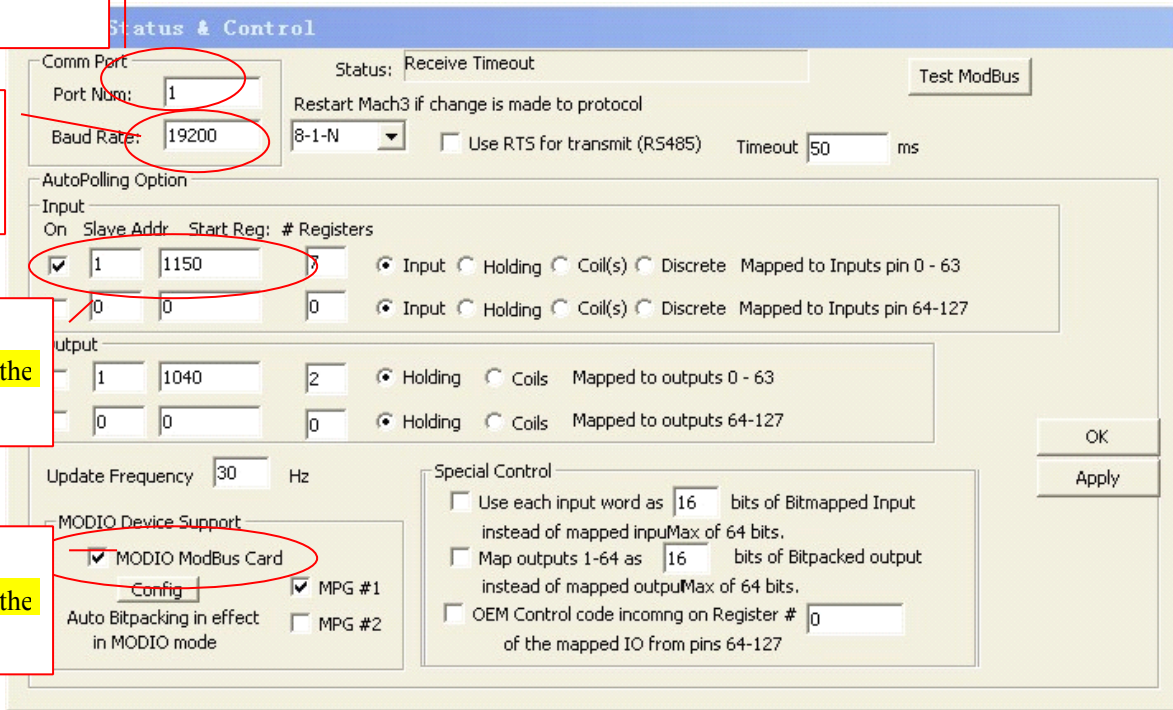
Status & Control

Comm Port
Port Num: 1
Baud Rate: 19200

Status: Receive Timeout

Test ModBus

Restart Mach3 if change is made to protocol
8-1-N
Use RTS for transmit (RS485)
Timeout 50 ms

AutoPolling Option
Input
On Slave Addr Start Reg: # Registers
1 1150 7 Input Holding Coil(s) Discrete Mapped to Inputs pin 0 - 63
0 0 0 Input Holding Coil(s) Discrete Mapped to Inputs pin 64-127

the

utput
1 1040 2 Holding Coils Mapped to outputs 0 - 63
0 0 0 Holding Coils Mapped to outputs 64-127

OK
Apply

Update Frequency 30 Hz

Special Control
Use each input word as 16 bits of Bitmapped Input instead of mapped inpuMax of 64 bits.
Map outputs 1-64 as 16 bits of Bitpacked output instead of mapped outpuMax of 64 bits.
OEM Control code incomng on Register # 0 of the mapped IO from pins 64-127

MODIO Device Support
MODIO ModBus Card
Config
MPG #1
MPG #2
Auto Bitpacking in effect in MODIO mode

the